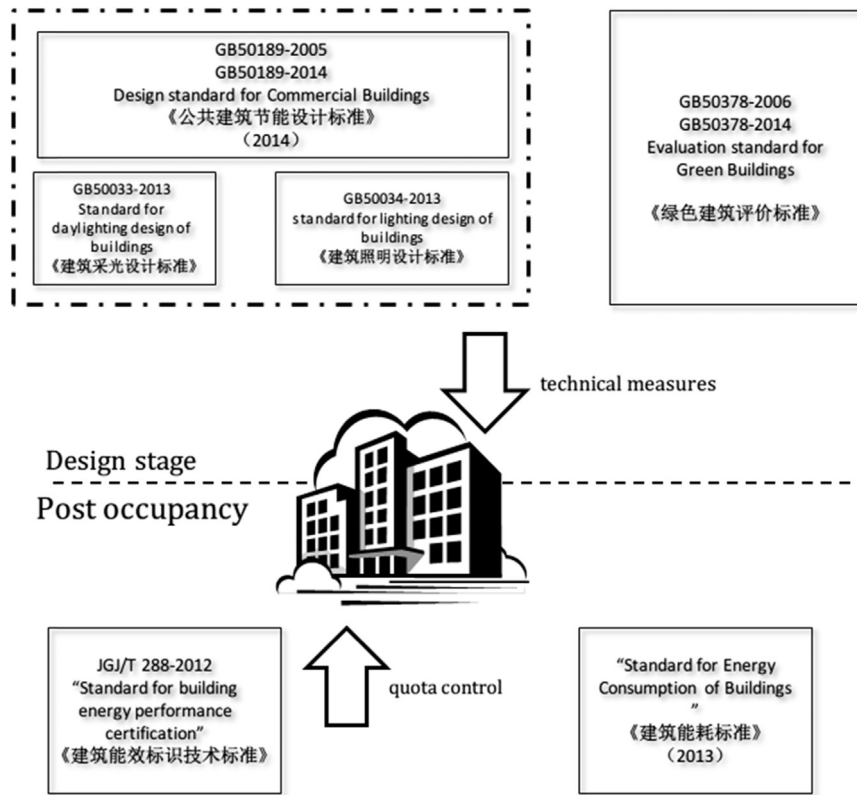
GB50189-2005
GB50189-2014
Design standard for Commercial Buildings
《公共建筑节能设计标准》
（2014）

GB50033-2013
Standard for daylighting design of buildings
《建筑采光设计标准》

GB50034-2013
standard for lighting design of buildings
《建筑照明设计标准》

GB50378-2006
GB50378-2014
Evaluation standard for Green Buildings

《绿色建筑评价标准》

technical measures

Design stage

Post occupancy

JGJ/T 288-2012
“Standard for building energy performance certification”
《建筑能效标识技术标准》

quota control

“Standard for Energy Consumption of Buildings ”
《建筑能耗标准》
（2013）